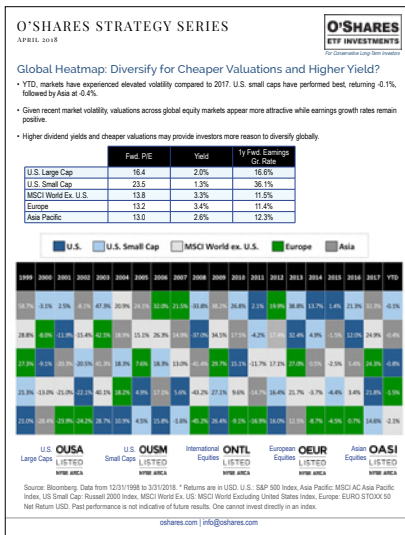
O'SHARES STRATEGY SERIES
April 2018

O'SHARES ETF INVESTMENTS
For Conservative Long-Term Investors

Global Heatmap: Diversify for Cheaper Valuations and Higher Yield?

• YTD, markets have experienced elevated volatility compared to 2017. U.S. small caps have performed best, returning -0.1%, followed by Asia at -0.4%.

• Given recent market volatility, valuations across global equity markets appear more attractive while earnings growth rates remain positive.

• Higher dividend yields and cheaper valuations may provide investors more reason to diversify globally.

| | Fwd. P/E | Yield | 1y Fwd. Earnings Gr. Rate |
|---|---|---|---|
| U.S. Large Cap | 16.4 | 2.0% | 16.6% |
| U.S. Small Cap | 23.5 | 1.3% | 36.1% |
| MSCI World Ex. U.S. | 13.8 | 3.3% | 11.5% |
| Europe | 13.2 | 3.4% | 11.4% |
| Asia Pacific | 13.0 | 2.6% | 12.3% |

U.S. U.S. Small Cap MSCI World ex. U.S. Europe Asia

| 1999 | 2000 | 2001 | 2002 | 2003 | 2004 | 2005 | 2006 | 2007 | 2008 | 2009 | 2010 | 2011 | 2012 | 2013 | 2014 | 2015 | 2016 | 2017 | YTD |
|---|---|---|---|---|---|---|---|---|---|---|---|---|---|---|---|---|---|---|---|
| 58.7% | -3.1% | 2.5% | -8.7% | 47.3% | 20.9% | 24.5% | 32.0% | 21.5% | -33.8% | 38.2% | 26.9% | 2.1% | 19.9% | 38.8% | 13.7% | 1.4% | 21.3% | 32.5% | -0.1% |
| 28.6% | -8.0% | -11.9% | -15.4% | 42.5% | 18.9% | 15.1% | 26.3% | 14.9% | -37.0% | 34.5% | 17.1% | -6.2% | 17.4% | 32.4% | 4.9% | -1.5% | 12.0% | 24.9% | -0.4% |
| 27.3% | -9.1% | -20.3% | -20.5% | 41.3% | 18.3% | 7.6% | 18.3% | 13.0% | -41.4% | 29.7% | 15.1% | -11.7% | 17.1% | 27.0% | -0.5% | -2.5% | 1.4% | 24.2% | -0.8% |
| 21.3% | -13.0% | -21.0% | -22.1% | 40.1% | 18.2% | 4.9% | 17.0% | 5.6% | -43.2% | 27.1% | 9.6% | -14.7% | 16.4% | 21.7% | -3.7% | -4.4% | 3.4% | 21.8% | -1.5% |
| 21.0% | -28.4% | -23.9% | -24.2% | 28.7% | 10.9% | 4.5% | 15.8% | -1.6% | -45.2% | 26.4% | -9.1% | -16.9% | 16.0% | 11.5% | -8.7% | -4.5% | 0.7% | 14.6% | -2.1% |

U.S. Large Caps OUSA LISTED NYSE ARCA
U.S. Small Caps OUSM LISTED NYSE ARCA
International Equities ONTL LISTED NYSE ARCA
European Equities OEUR LISTED NYSE ARCA
Asian Equities OASI LISTED NYSE ARCA

Source: Bloomberg. Data from 12/31/1998 to 3/31/2018. * Returns are in USD. U.S.: S&P 500 Index, Asia Pacific: MSCI AC Asia Pacific Index, US Small Cap: Russell 2000 Index, MSCI World Ex. US: MSCI World Excluding United States Index, Europe: EURO STOXX 50 Net Return USD. Past performance is not indicative of future results. One cannot invest directly in an index.

oshares.com | info@oshares.com